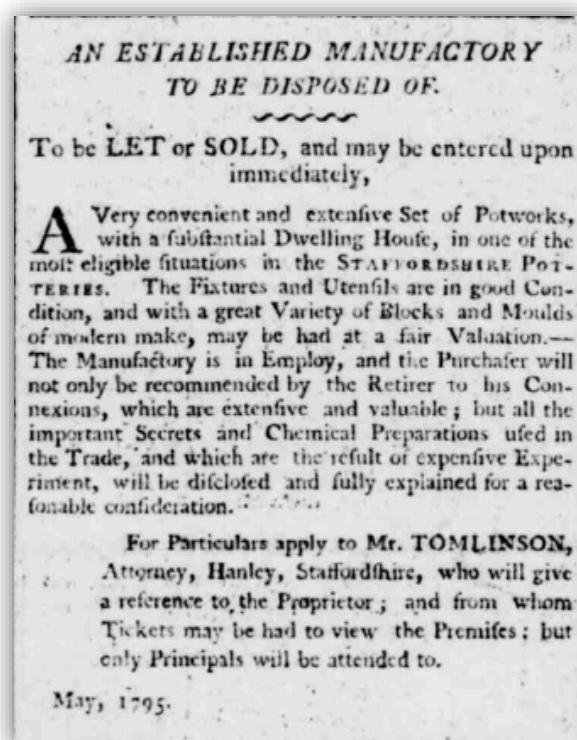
AN ESTABLISHED MANUFACTORY
TO BE DISPOSED OF.

To be LET or SOLD, and may be entered upon immediately,

A Very convenient and extenſive Set of Potworks, with a ſubſtantial Dwelling Houſe, in one of the moſt eligible ſituations in the STAFFORDSHIRE POTTERIES. The Fixtures and Utenſils are in good Condition, and with a great Variety of Blocks and Moulds of modern make, may be had at a fair Valuation.— The Manufactory is in Employ, and the Purchaſer will not only be recommended by the Retirer to his Connexions, which are extenſive and valuable; but all the important Secrets and Chemical Preparations uſed in the Trade, and which are the reſult of expenſive Experiment, will be diſcloſed and fully explained for a reaſonable conſideration.

For Particulars apply to Mr. TOMLINSON, Attorney, Hanley, Staffordſhire, who will give a reference to the Proprietor; and from whom Tickets may be had to view the Premiſes: but only Principals will be attended to.

May, 1795.